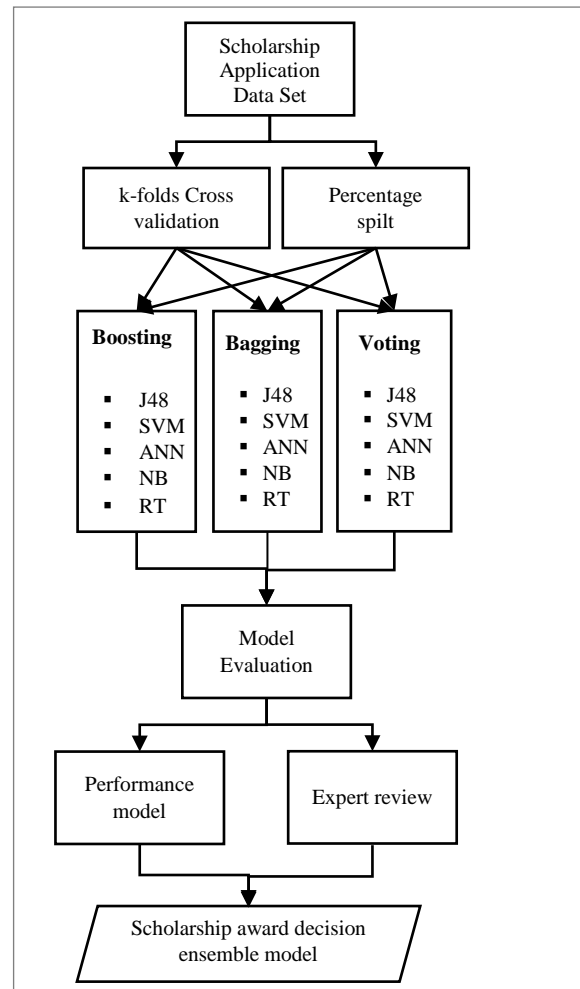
Scholarship Application Data Set

k-folds Cross validation

Percentage spilt

**Boosting**

- J48
- SVM
- ANN
- NB
- RT

**Bagging**

- J48
- SVM
- ANN
- NB
- RT

**Voting**

- J48
- SVM
- ANN
- NB
- RT

Model Evaluation

Performance model

Expert review

Scholarship award decision ensemble model